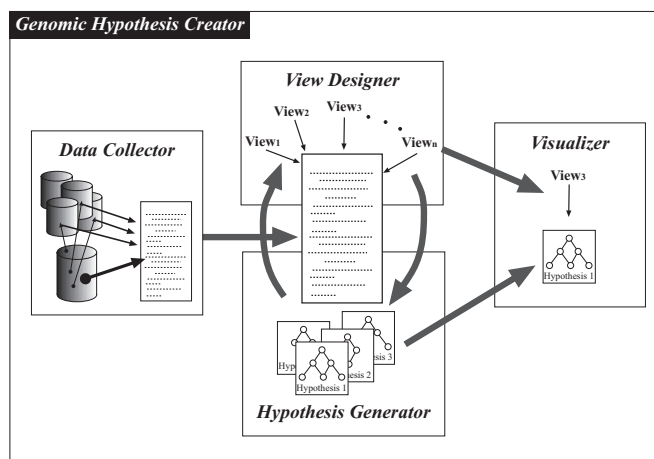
Genomic Hypothesis Creator

View Designer

$\text{View}_2$

$\text{View}_3$

$\text{View}_1$

$\text{View}_n$

Data Collector

Visualizer

$\text{View}_3$

Hypothesis 1

Hyp

esis 3

esis 2

Hypothesis 1

Hypothesis Generator